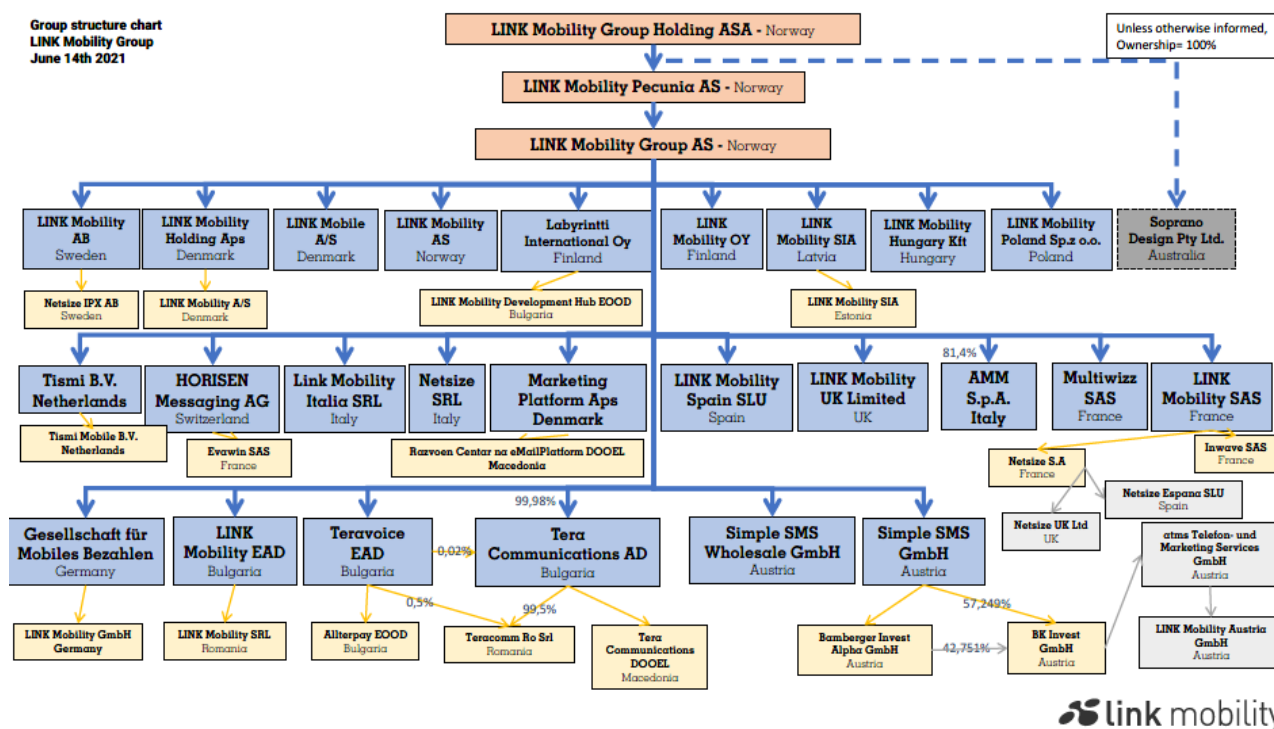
Group structure chart
LINK Mobility Group
June 14th 2021

LINK Mobility Group Holding ASA - Norway

Unless otherwise informed, Ownership= 100%

LINK Mobility Pecunia AS - Norway

LINK Mobility Group AS - Norway

LINK Mobility AB
Sweden

LINK Mobility Holding Aps
Denmark

LINK Mobile A/S
Denmark

LINK Mobility AS
Norway

Labyrintti International Oy
Finland

LINK Mobility OY
Finland

LINK Mobility SIA
Latvia

LINK Mobility Hungary Kft
Hungary

LINK Mobility Poland Sp.z o.o.
Poland

Soprano Design Pty Ltd.
Australia

Netsize IPX AB
Sweden

LINK Mobility A/S
Denmark

LINK Mobility Development Hub EOOD
Bulgaria

LINK Mobility SIA
Estonia

Tismi B.V.
Netherlands

HORISEN Messaging AG
Switzerland

Link Mobility Italia SRL
Italy

Netsize SRL
Italy

Marketing Platform Aps Denmark

LINK Mobility Spain SLU
Spain

LINK Mobility UK Limited
UK

81,4%

AMM S.p.A. Italy

Multiwizz SAS
France

LINK Mobility SAS
France

Tismi Mobile B.V. Netherlands

Evawin SAS
France

Razvoen Centar na eMailPlatform DOOEL
Macedonia

Netsize S.A
France

Inwave SAS
France

Netsize Espana SLU
Spain

Netsize UK Ltd
UK

99,98%

Gesellschaft für Mobiles Bezahlen
Germany

LINK Mobility EAD
Bulgaria

Teravoice EAD
Bulgaria

0,02%

Tera Communications AD
Bulgaria

Simple SMS Wholesale GmbH
Austria

Simple SMS GmbH
Austria

atms Telefon- und Marketing Services GmbH
Austria

0,5%

99,5%

57,249%

LINK Mobility GmbH
Germany

LINK Mobility SRL
Romania

Allterpay EOOD
Bulgaria

Teracomm Ro Srl
Romania

Tera Communications DOOEL
Macedonia

Bamberger Invest Alpha GmbH
Austria

42,751%

BK Invest GmbH
Austria

LINK Mobility Austria GmbH
Austria

link mobility